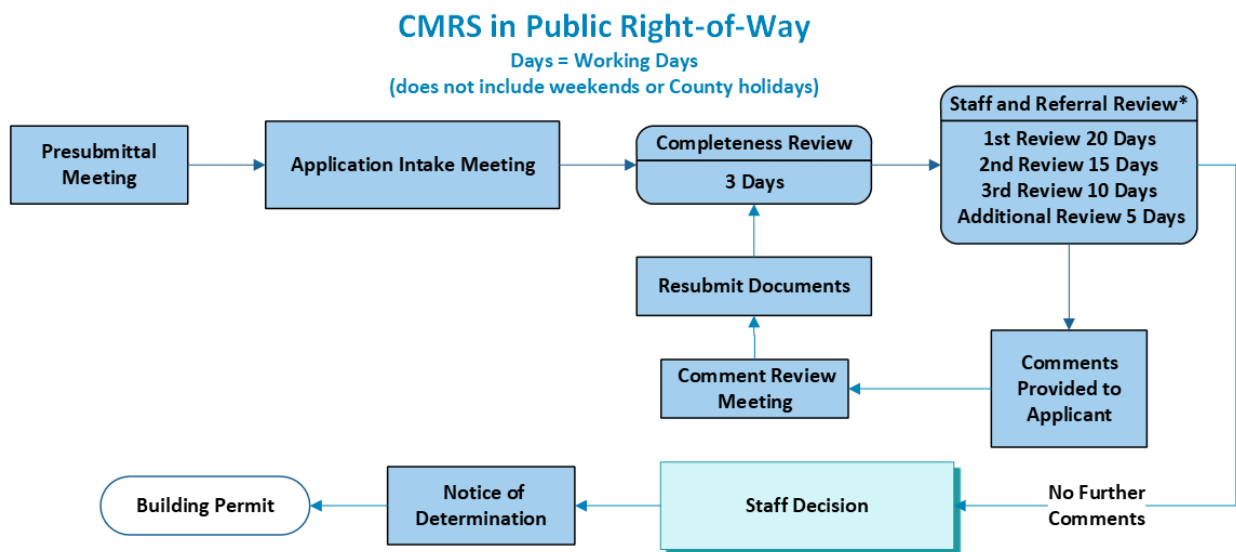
CMRS in Public Right-of-Way
Days = Working Days
(does not include weekends or County holidays)

Presubmittal Meeting

Application Intake Meeting

Completeness Review
3 Days

Staff and Referral Review*
1st Review 20 Days
2nd Review 15 Days
3rd Review 10 Days
Additional Review 5 Days

Resubmit Documents

Comment Review Meeting

Comments Provided to Applicant

No Further Comments

Staff Decision

Notice of Determination

Building Permit